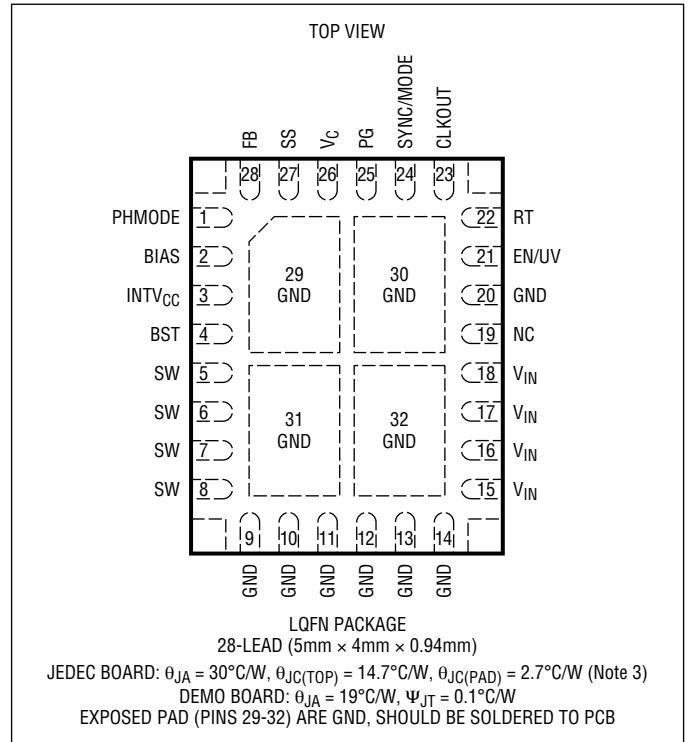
TOP VIEW

FB SS $V_C$ PG SYNC/MODE CLKOUT

28 27 26 25 24 23

PHMODE 1
BIAS 2
$INTV_{CC}$ 3
BST 4
SW 5
SW 6
SW 7
SW 8

29 GND
30 GND
31 GND
32 GND

22 RT
21 EN/UV
20 GND
19 NC
18 $V_{IN}$
17 $V_{IN}$
16 $V_{IN}$
15 $V_{IN}$

9 10 11 12 13 14

GND GND GND GND GND GND

LQFN PACKAGE
28-LEAD (5mm × 4mm × 0.94mm)

JEDEC BOARD: $\theta_{JA}$ = 30°C/W, $\theta_{JC(TOP)}$ = 14.7°C/W, $\theta_{JC(PAD)}$ = 2.7°C/W (Note 3)
DEMO BOARD: $\theta_{JA}$ = 19°C/W, $\Psi_{JT}$ = 0.1°C/W
EXPOSED PAD (PINS 29-32) ARE GND, SHOULD BE SOLDERED TO PCB